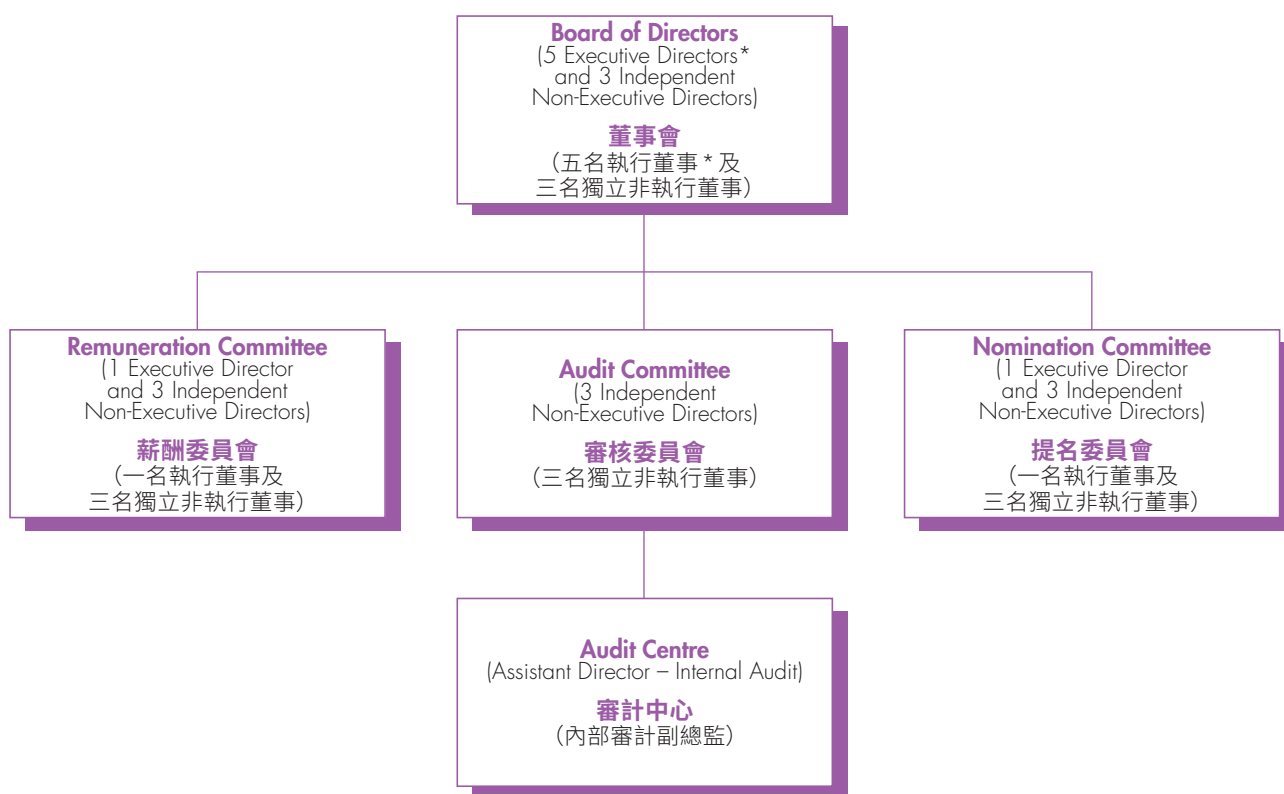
Board of Directors
(5 Executive Directors* and 3 Independent Non-Executive Directors)

董事會
(五名執行董事*及三名獨立非執行董事)

Remuneration Committee
(1 Executive Director and 3 Independent Non-Executive Directors)

薪酬委員會
(一名執行董事及三名獨立非執行董事)

Audit Committee
(3 Independent Non-Executive Directors)

審核委員會
(三名獨立非執行董事)

Nomination Committee
(1 Executive Director and 3 Independent Non-Executive Directors)

提名委員會
(一名執行董事及三名獨立非執行董事)

Audit Centre
(Assistant Director – Internal Audit)

審計中心
(內部審計副總監)